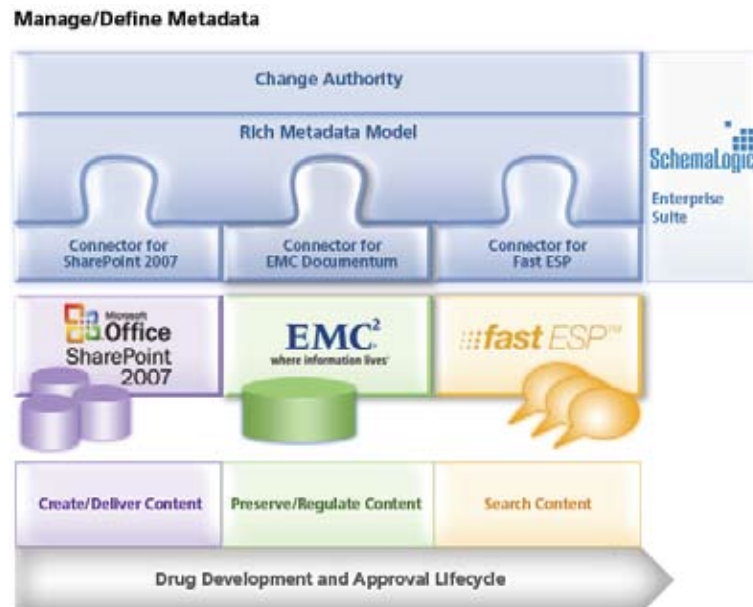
Manage/Define Metadata

Change Authority

Rich Metadata Model

SchemaLogic

Enterprise Suite

Connector for SharePoint 2007

Connector for EMC Documentum

Connector for Fast ESP

Microsoft Office SharePoint 2007

EMC$^2$ where information lives

fast ESP

Create/Deliver Content

Preserve/Regulate Content

Search Content

Drug Development and Approval Lifecycle